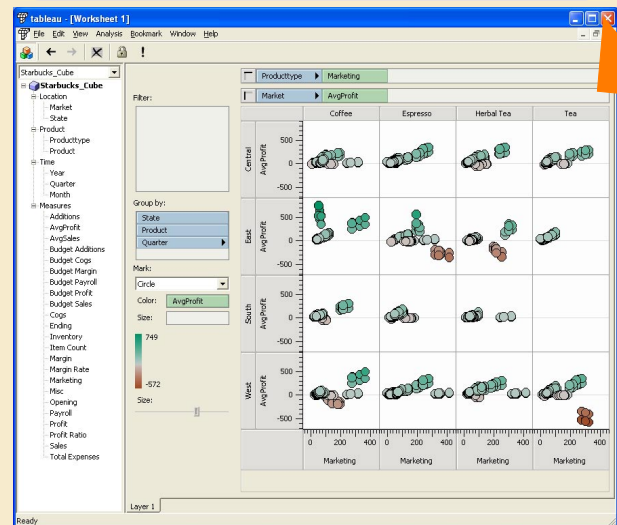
tableau - [Worksheet 1]

File Edit View Analysis Bookmark Window Help

!

Starbucks_Cube

Starbucks_Cube
Location
Market
State
Product
Producttype
Product
Time
Year
Quarter
Month
Measures
Additions
AvgProfit
AvgSales
Budget Additions
Budget Cogs
Budget Margin
Budget Payroll
Budget Profit
Budget Sales
Cogs
Ending
Inventory
Item Count
Margin
Margin Rate
Marketing
Misc
Opening
Payroll
Profit
Profit Ratio
Sales
Total Expenses

Filter:

Group by:
State
Product
Quarter

Mark:
Circle

Color: AvgProfit

Size:

749

-572

Size:

Producttype | Marketing

Market | AvgProfit

| | | Coffee | Espresso | Herbal Tea | Tea |
|---|---|---|---|---|---|
| Central | AvgProfit 500 0 -500 | | | | |
| East | AvgProfit 500 0 -500 | | | | |
| South | AvgProfit 500 0 -500 | | | | |
| West | AvgProfit 500 0 -500 | | | | |
| | | 0 200 400 | 0 200 400 | 0 200 400 | 0 200 400 |
| | | Marketing | Marketing | Marketing | Marketing |

Layer 1

Ready